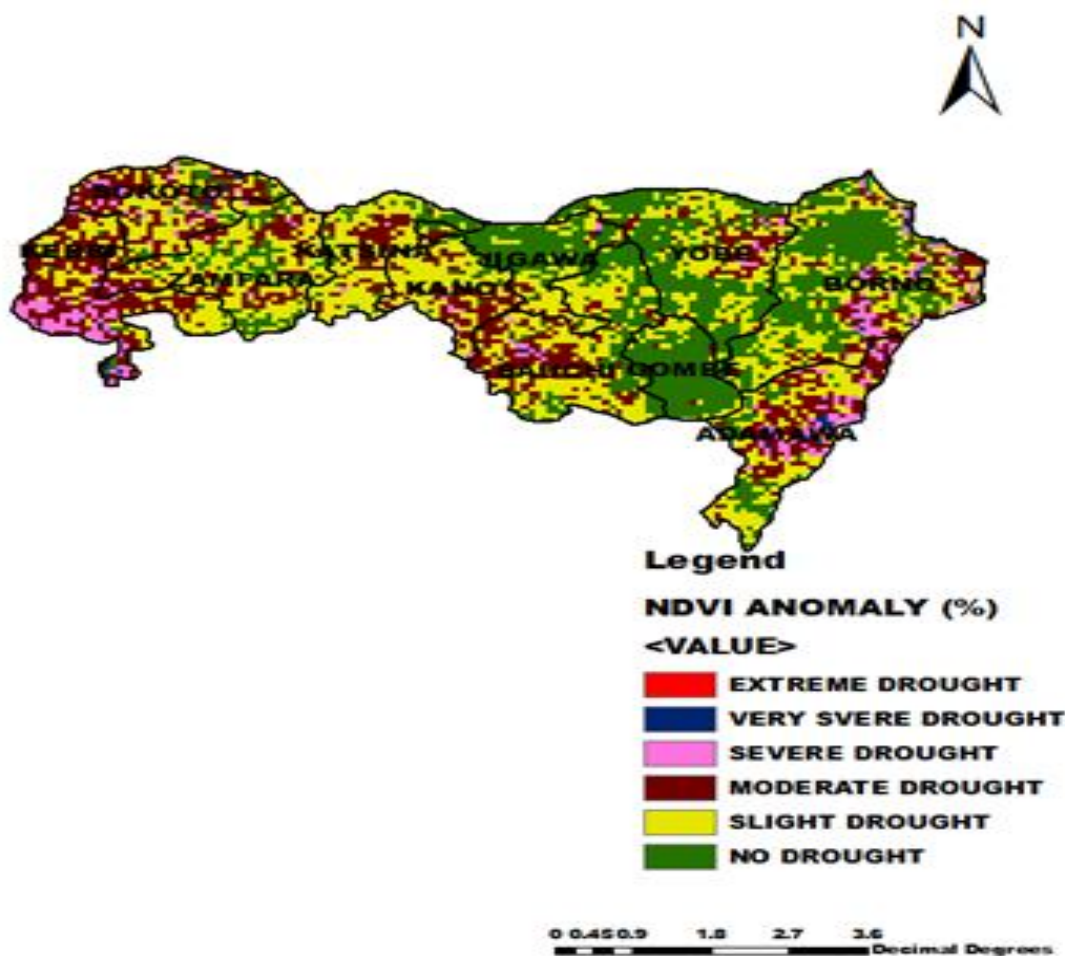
N

SOKOTO
KEBBI
ZAMFARA
KATSINA
JIGAWA
KANO
YOBE
BORNO
BAUCHI
GOMBE
ADAMAWA

Legend

NDVI ANOMALY (%)

<VALUE>

EXTREME DROUGHT

VERY SVERE DROUGHT

SEVERE DROUGHT

MODERATE DROUGHT

SLIGHT DROUGHT

NO DROUGHT

0 0.45 0.9 1.8 2.7 3.6 Decimal Degrees